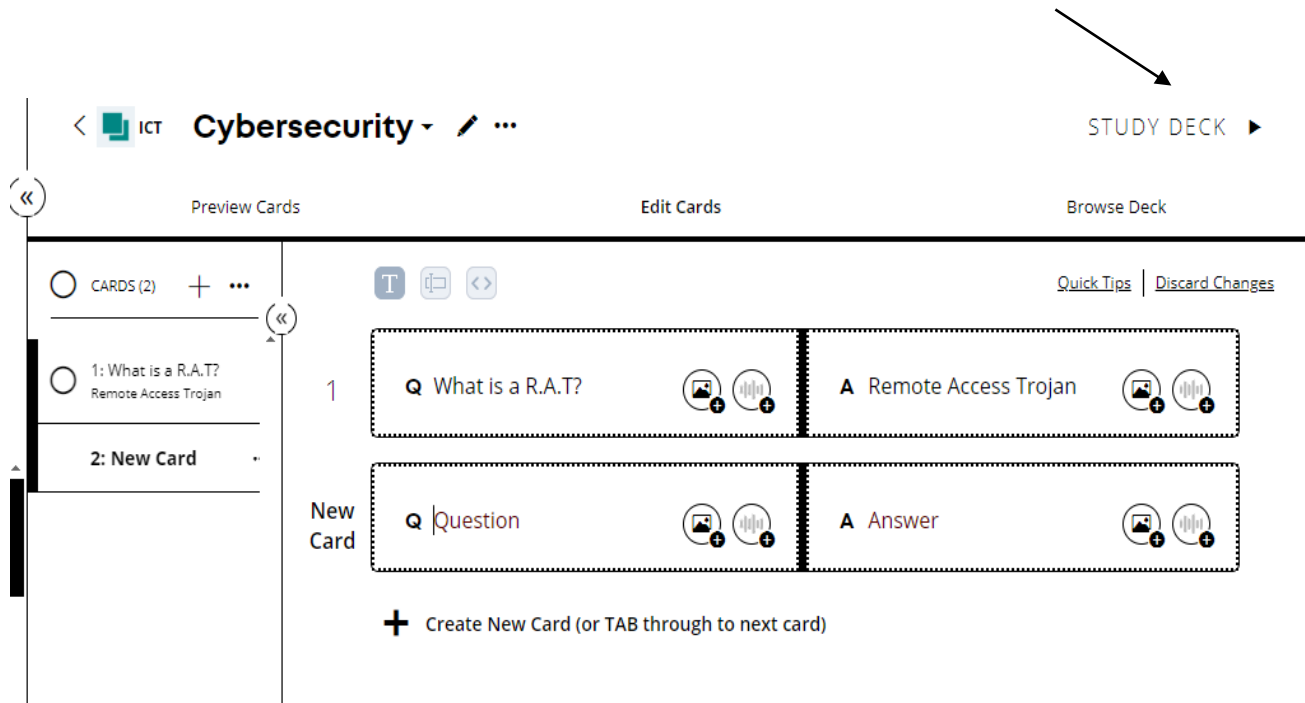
ICT Cybersecurity

STUDY DECK

Preview Cards

Edit Cards

Browse Deck

CARDS (2)

Quick Tips | Discard Changes

1: What is a R.A.T?
Remote Access Trojan

2: New Card

1

Q What is a R.A.T?

A Remote Access Trojan

New Card

Q Question

A Answer

Create New Card (or TAB through to next card)